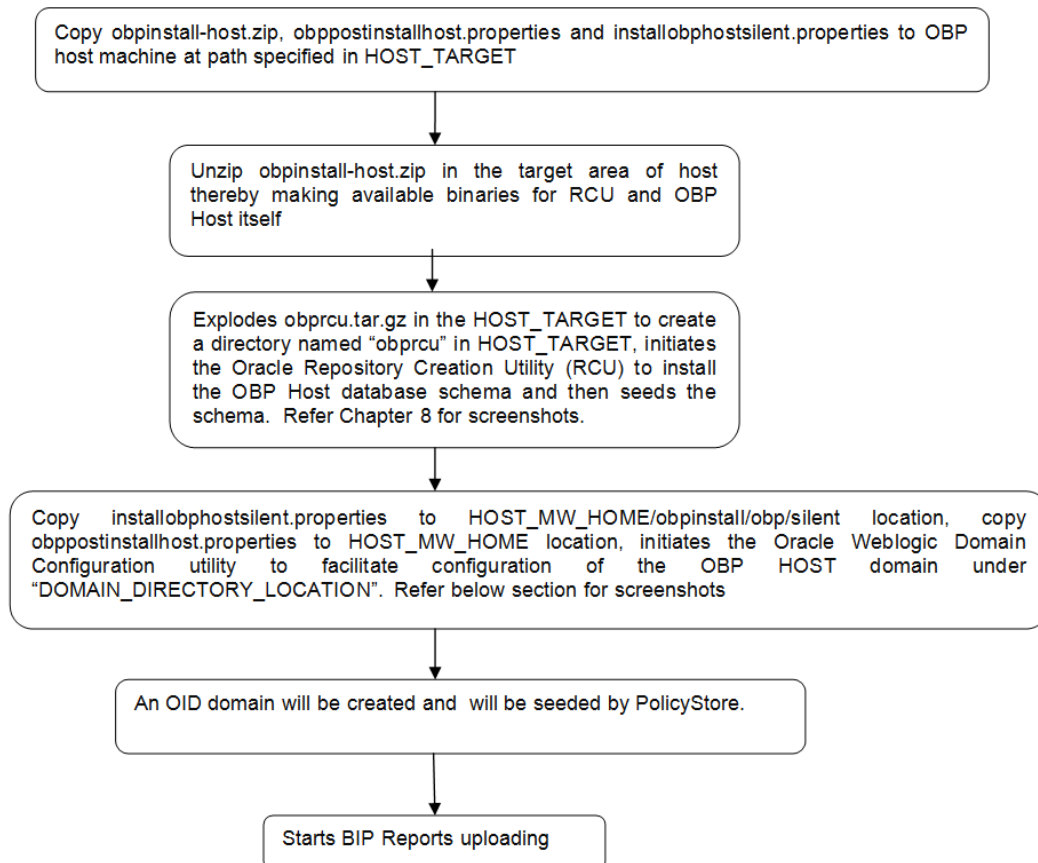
Copy obpinstall-host.zip, obppostinstallhost.properties and installobphostsilent.properties to OBP host machine at path specified in HOST_TARGET

Unzip obpinstall-host.zip in the target area of host thereby making available binaries for RCU and OBP Host itself

Explodes obprcu.tar.gz in the HOST_TARGET to create a directory named “obprcu” in HOST_TARGET, initiates the Oracle Repository Creation Utility (RCU) to install the OBP Host database schema and then seeds the schema. Refer Chapter 8 for screenshots.

Copy installobphostsilent.properties to HOST_MW_HOME/obpinstall/obp/silent location, copy obppostinstallhost.properties to HOST_MW_HOME location, initiates the Oracle Weblogic Domain Configuration utility to facilitate configuration of the OBP HOST domain under “DOMAIN_DIRECTORY_LOCATION”. Refer below section for screenshots

An OID domain will be created and will be seeded by PolicyStore.

Starts BIP Reports uploading